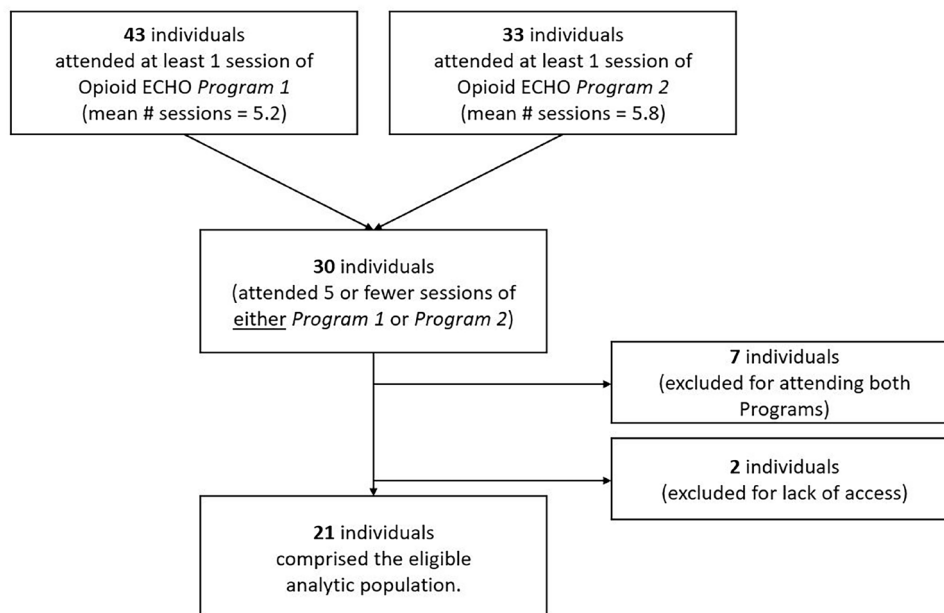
**43** individuals attended at least 1 session of Opioid ECHO *Program 1* (mean # sessions = 5.2)

**33** individuals attended at least 1 session of Opioid ECHO *Program 2* (mean # sessions = 5.8)

**30** individuals (attended 5 or fewer sessions of either *Program 1* or *Program 2*)

**7** individuals (excluded for attending both Programs)

**2** individuals (excluded for lack of access)

**21** individuals comprised the eligible analytic population.